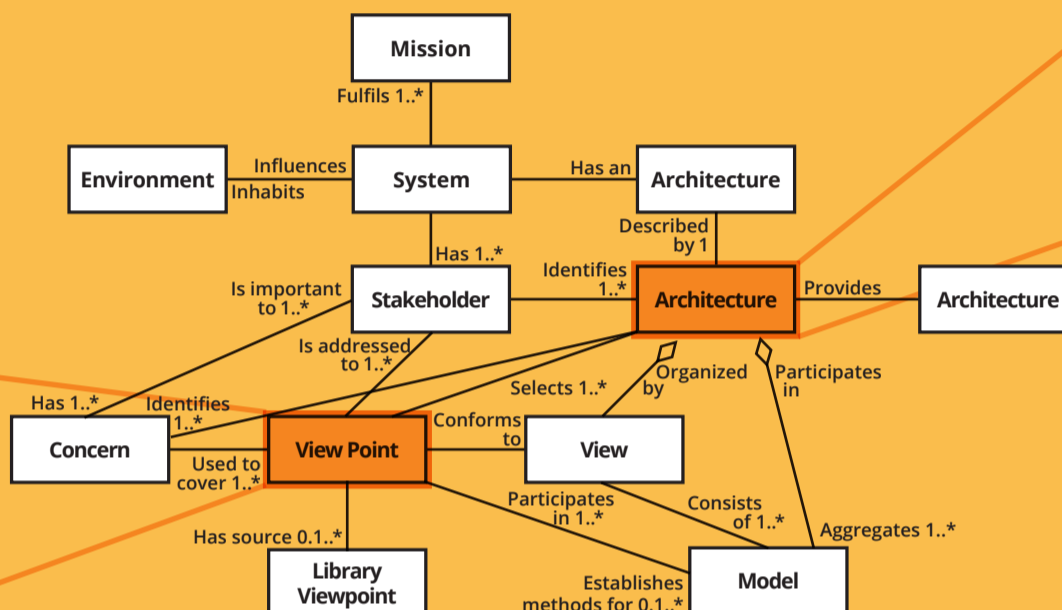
Mission

Fulfils 1..*

Environment

Influences

Inhabits

System

Has an

Architecture

Described by 1

Has 1..*

Is important to 1..*

Stakeholder

Identifies 1..*

Architecture

Provides

Architecture

Is addressed to 1..*

Selects 1..*

Organized by

Participates in

Has 1..*

Identifies 1..*

Concern

View Point

Conforms to

View

Used to cover 1..*

Participates in 1..*

Consists of 1..*

Aggregates 1..*

Has source 0.1..*

Library Viewpoint

Establishes methods for 0.1..*

Model